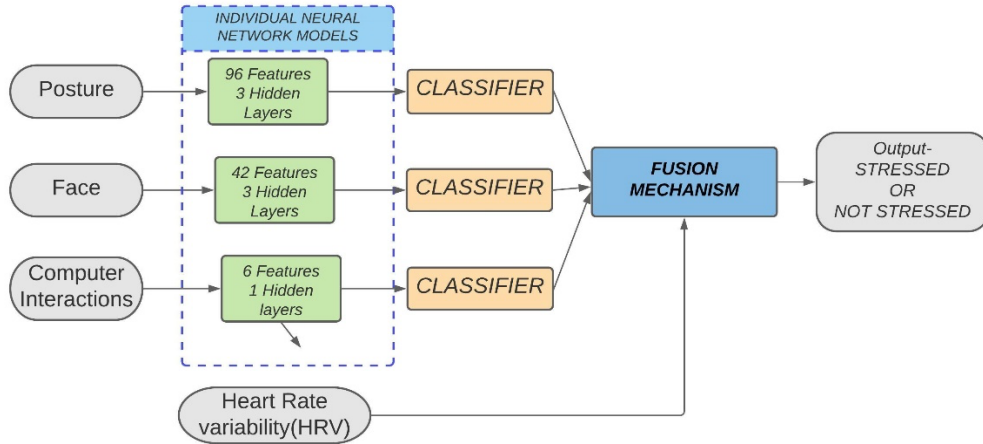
INDIVIDUAL NEURAL NETWORK MODELS

Posture

96 Features 3 Hidden Layers

CLASSIFIER

Face

42 Features 3 Hidden Layers

CLASSIFIER

Computer Interactions

6 Features 1 Hidden layers

CLASSIFIER

FUSION MECHANISM

Output- STRESSED OR NOT STRESSED

Heart Rate variability(HRV)